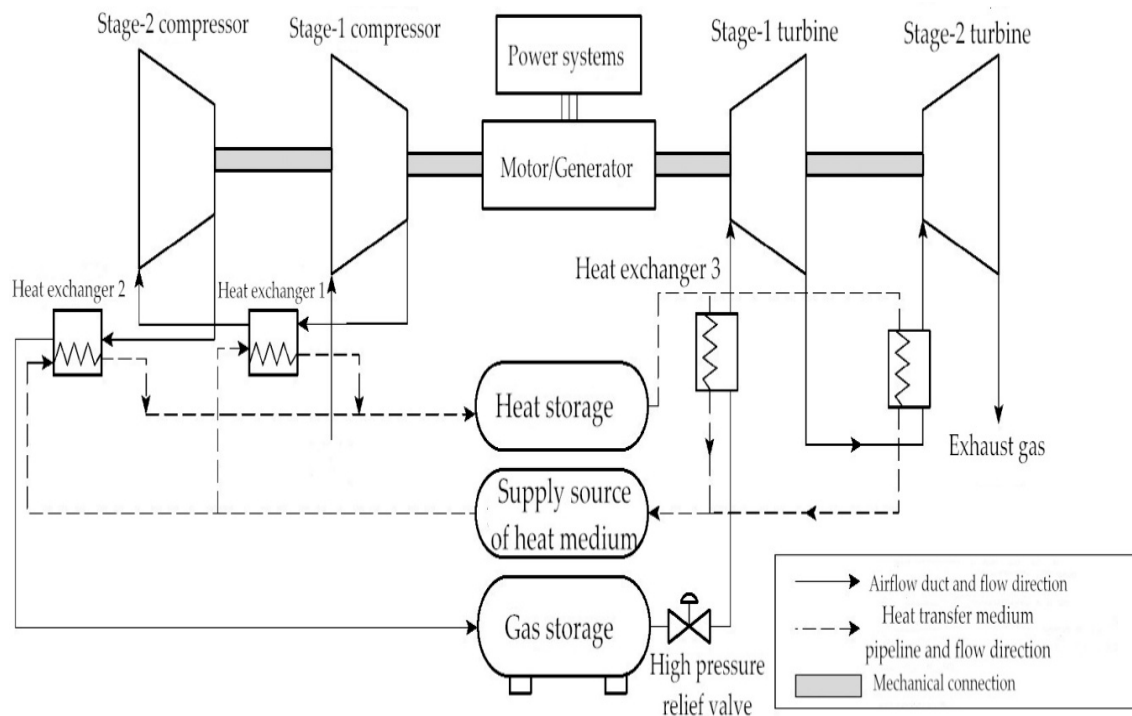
Stage-2 compressor

Stage-1 compressor

Power systems

Stage-1 turbine

Stage-2 turbine

Motor/Generator

Heat exchanger 3

Heat exchanger 2

Heat exchanger 1

Heat storage

Exhaust gas

Supply source of heat medium

Gas storage

High pressure relief valve

Airflow duct and flow direction

Heat transfer medium pipeline and flow direction

Mechanical connection